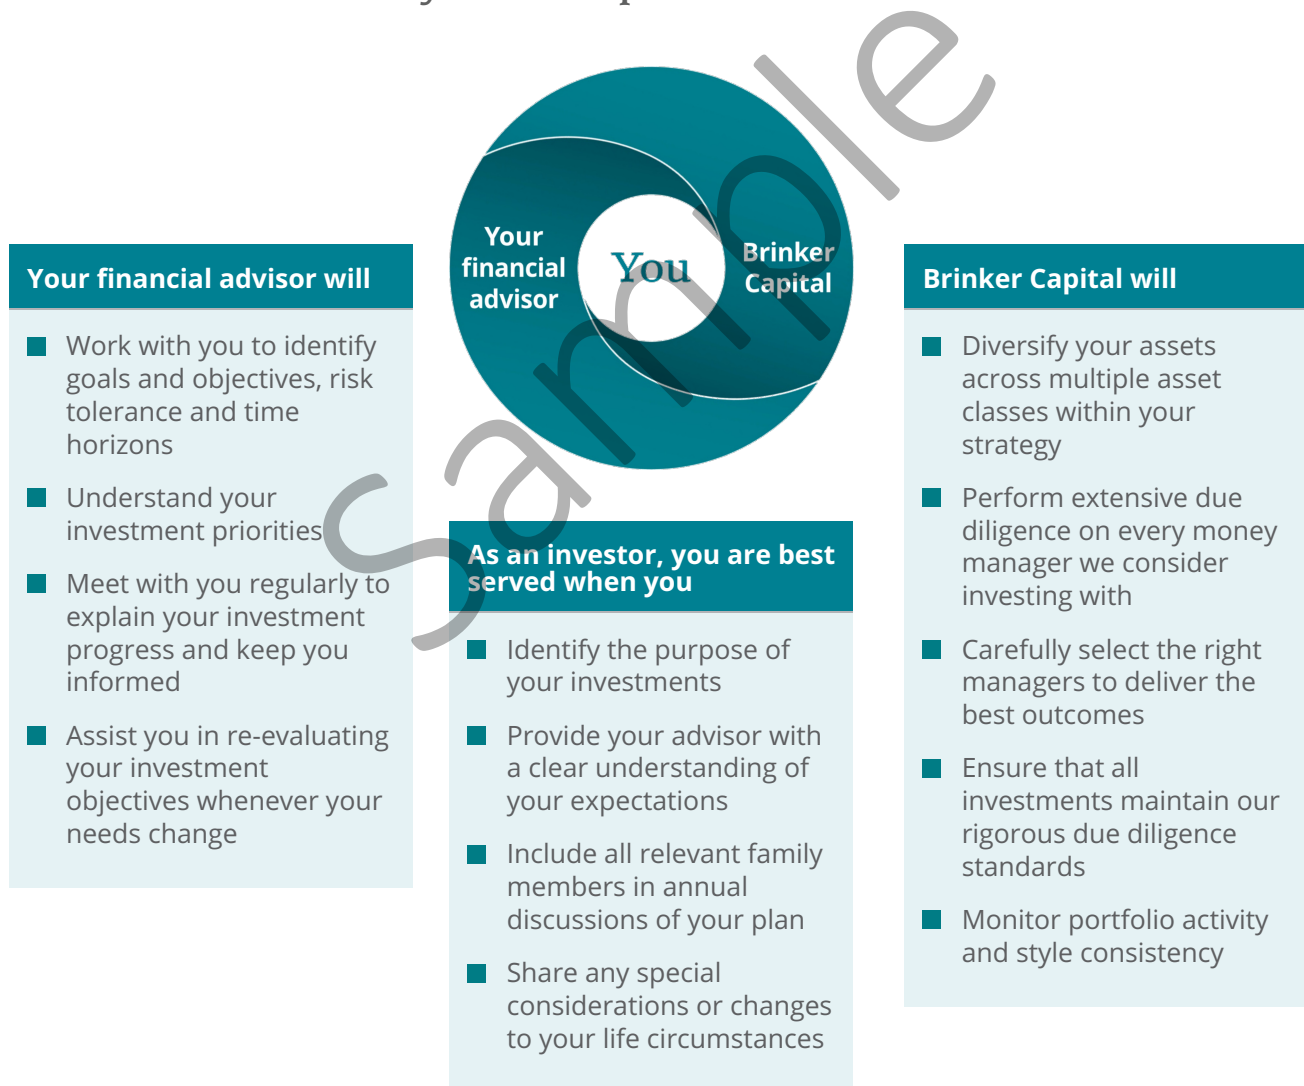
Your financial advisor

You

Brinker Capital

Sample

Your financial advisor will

Work with you to identify goals and objectives, risk tolerance and time horizons

Understand your investment priorities

Meet with you regularly to explain your investment progress and keep you informed

Assist you in re-evaluating your investment objectives whenever your needs change

As an investor, you are best served when you

Identify the purpose of your investments

Provide your advisor with a clear understanding of your expectations

Include all relevant family members in annual discussions of your plan

Share any special considerations or changes to your life circumstances

Brinker Capital will

Diversify your assets across multiple asset classes within your strategy

Perform extensive due diligence on every money manager we consider investing with

Carefully select the right managers to deliver the best outcomes

Ensure that all investments maintain our rigorous due diligence standards

Monitor portfolio activity and style consistency